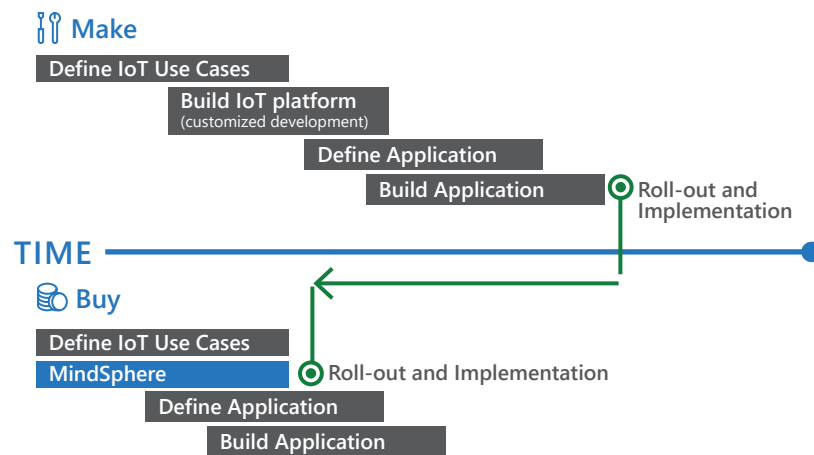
Make

Define IoT Use Cases

Build IoT platform
(customized development)

Define Application

Build Application

Roll-out and Implementation

TIME

Buy

Define IoT Use Cases

MindSphere

Roll-out and Implementation

Define Application

Build Application